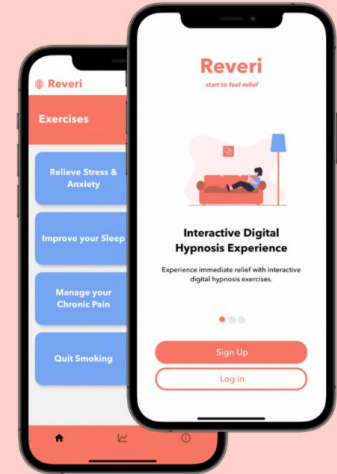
Reveri

Exercises

Relieve Stress & Anxiety

Improve your Sleep

Manage your Chronic Pain

Quit Smoking

Reveri

start to feel relief

Interactive Digital Hypnosis Experience

Experience immediate relief with interactive digital hypnosis exercises.

Sign Up

Log in